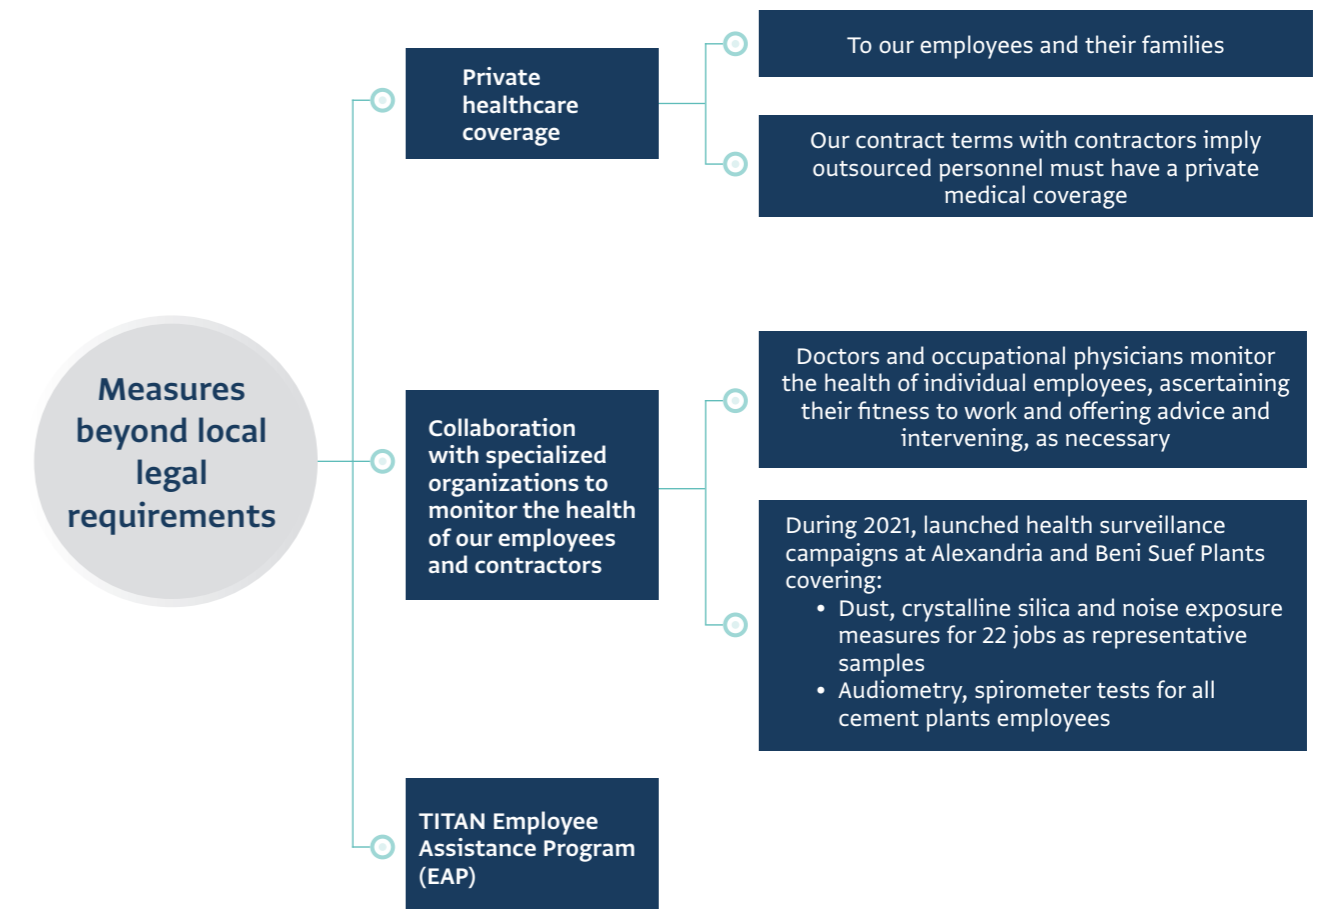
Measures beyond local legal requirements

Private healthcare coverage

To our employees and their families

Our contract terms with contractors imply outsourced personnel must have a private medical coverage

Collaboration with specialized organizations to monitor the health of our employees and contractors

Doctors and occupational physicians monitor the health of individual employees, ascertaining their fitness to work and offering advice and intervening, as necessary

During 2021, launched health surveillance campaigns at Alexandria and Beni Suef Plants covering:
• Dust, crystalline silica and noise exposure measures for 22 jobs as representative samples
• Audiometry, spirometer tests for all cement plants employees

TITAN Employee Assistance Program (EAP)